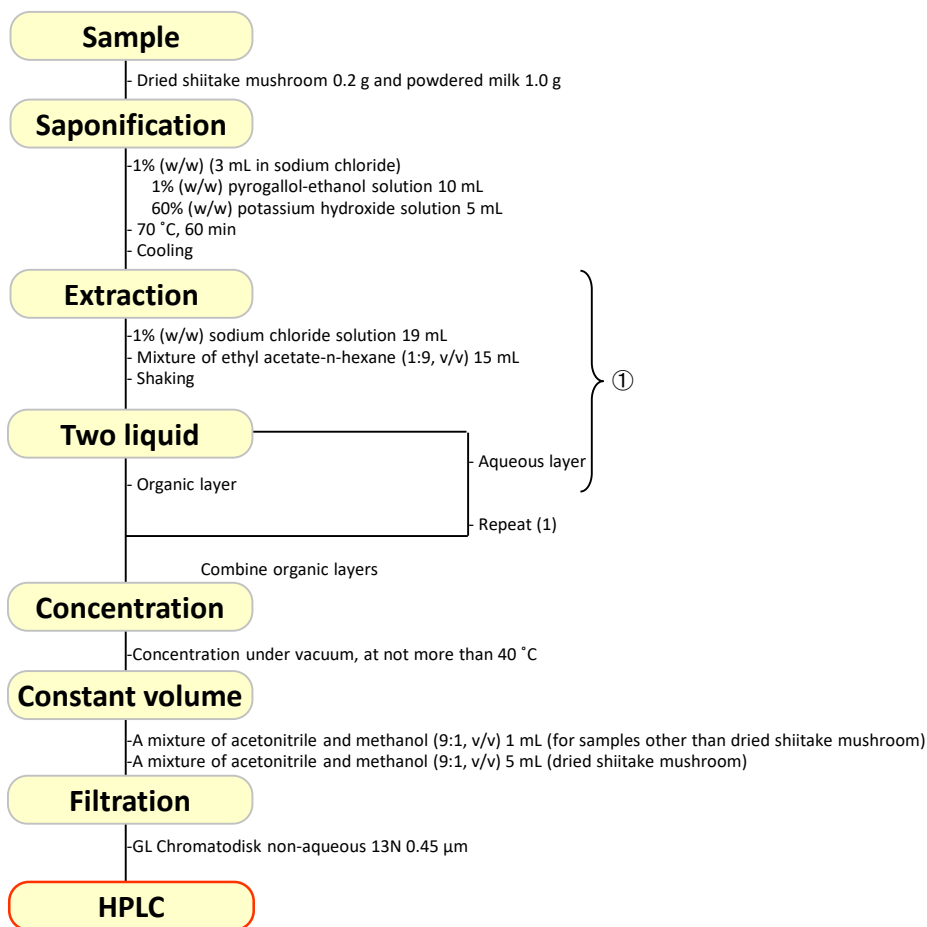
Sample

- Dried shiitake mushroom 0.2 g and powdered milk 1.0 g

Saponification

-1% (w/w) (3 mL in sodium chloride)
1% (w/w) pyrogallol-ethanol solution 10 mL
60% (w/w) potassium hydroxide solution 5 mL
- 70 ˚C, 60 min
- Cooling

Extraction

-1% (w/w) sodium chloride solution 19 mL
- Mixture of ethyl acetate-n-hexane (1:9, v/v) 15 mL
- Shaking

①

Two liquid

- Aqueous layer

- Organic layer

- Repeat (1)

Combine organic layers

Concentration

-Concentration under vacuum, at not more than 40 ˚C

Constant volume

-A mixture of acetonitrile and methanol (9:1, v/v) 1 mL (for samples other than dried shiitake mushroom)
-A mixture of acetonitrile and methanol (9:1, v/v) 5 mL (dried shiitake mushroom)

Filtration

-GL Chromatodisk non-aqueous 13N 0.45 µm

HPLC